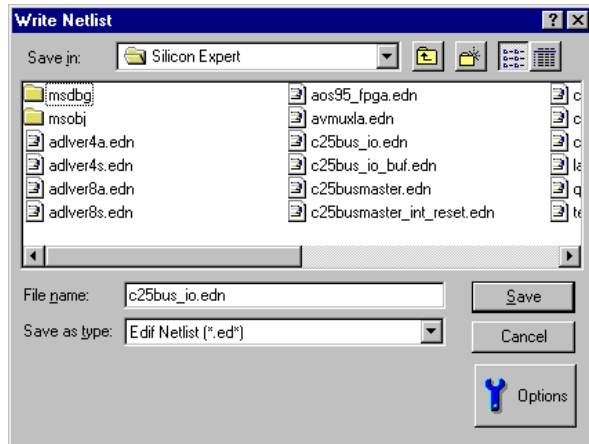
Write Netlist

?

Save in:

Silicon Expert

msdbg

msobj

adlver4a.edn

adlver4s.edn

adlver8a.edn

adlver8s.edn

aos95_fpga.edn

avmuxla.edn

c25bus_io.edn

c25bus_io_buf.edn

c25busmaster.edn

c25busmaster_int_reset.edn

c

c

c

la

q

te

File name:

c25bus_io.edn

Save

Save as type:

Edif Netlist (*.ed*)

Cancel

Options